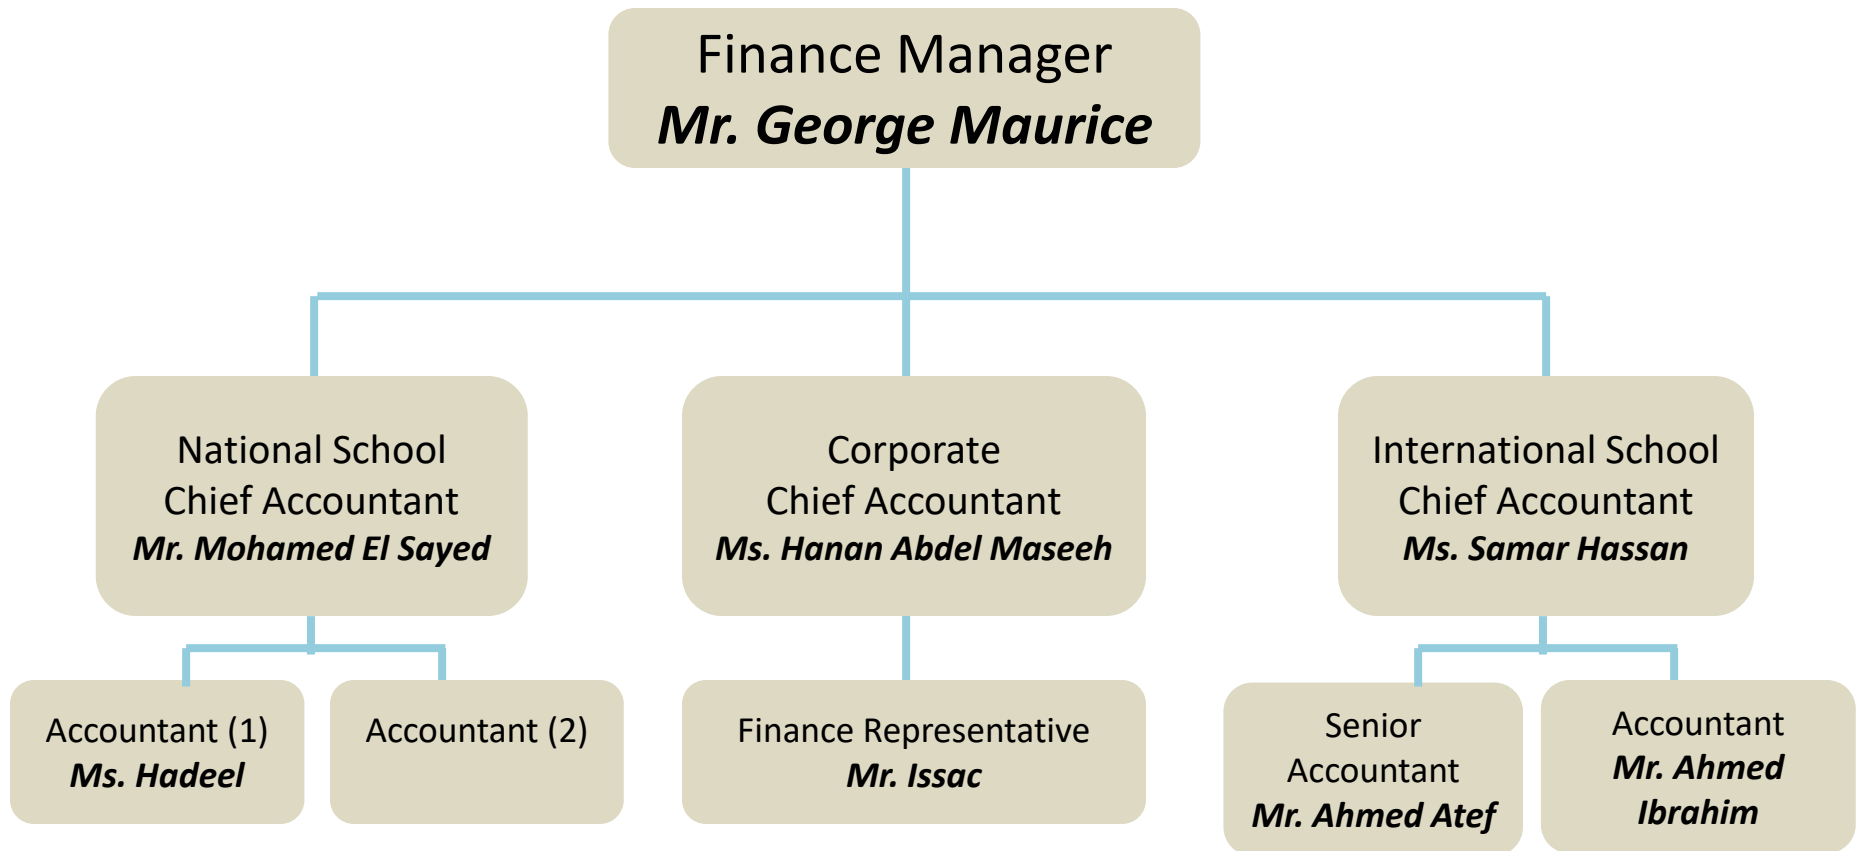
Finance Manager
***Mr. George Maurice***

National School
Chief Accountant
***Mr. Mohamed El Sayed***

Corporate
Chief Accountant
***Ms. Hanan Abdel Maseeh***

International School
Chief Accountant
***Ms. Samar Hassan***

Accountant (1)
***Ms. Hadeel***

Accountant (2)

Finance Representative
***Mr. Issac***

Senior
Accountant
***Mr. Ahmed Atef***

Accountant
***Mr. Ahmed Ibrahim***